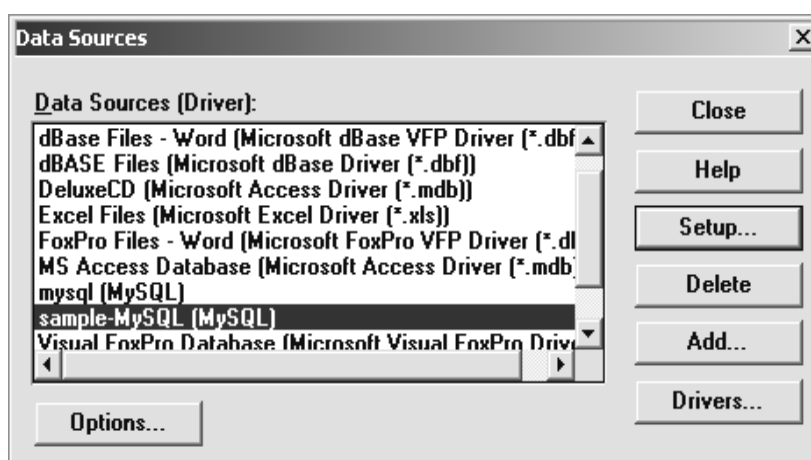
Data Sources

Data Sources (Driver):

dBase Files - Word (Microsoft dBase VFP Driver (*.dbf
dBASE Files (Microsoft dBase Driver (*.dbf))
DeluxeCD (Microsoft Access Driver (*.mdb))
Excel Files (Microsoft Excel Driver (*.xls))
FoxPro Files - Word (Microsoft FoxPro VFP Driver (*.dl
MS Access Database (Microsoft Access Driver (*.mdb)
mysql (MySQL)
sample-MySQL (MySQL)
Visual FoxPro Database (Microsoft Visual FoxPro Driv

Close
Help
Setup...
Delete
Add...
Drivers...
Options...